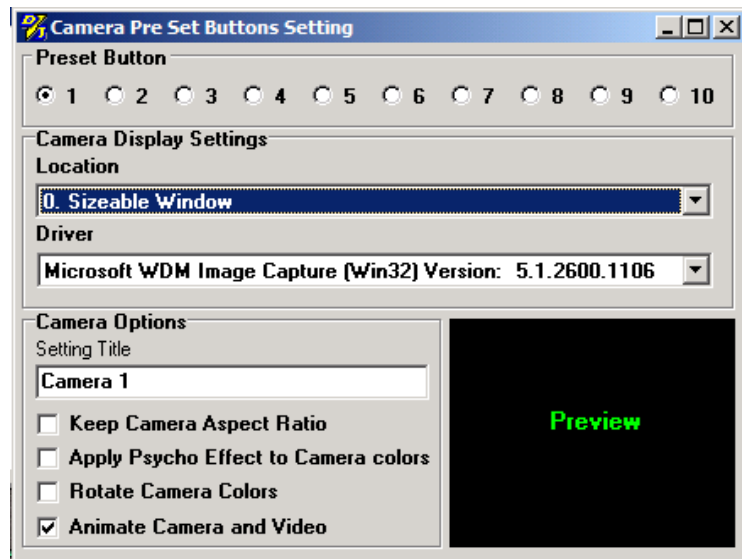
Camera Pre Set Buttons Setting

Preset Button

1 2 3 4 5 6 7 8 9 10

Camera Display Settings

Location

0. Sizeable Window

Driver

Microsoft WDM Image Capture (Win32) Version: 5.1.2600.1106

Camera Options

Setting Title

Camera 1

Keep Camera Aspect Ratio

Apply Psycho Effect to Camera colors

Rotate Camera Colors

Animate Camera and Video

Preview